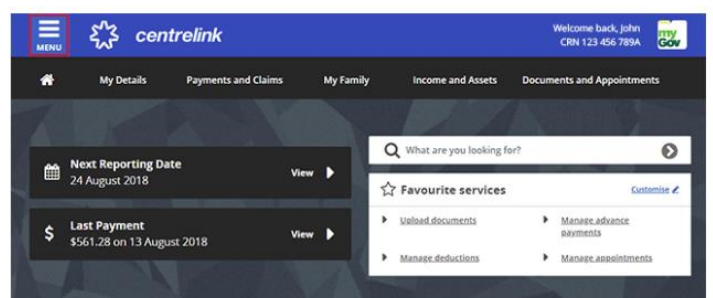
MENU

centrelink

Welcome back, John
CRN 123 456 789A

myGov

My Details
Payments and Claims
My Family
Income and Assets
Documents and Appointments

Next Reporting Date
24 August 2018
View

Last Payment
$561.28 on 13 August 2018
View

What are you looking for?

Favourite services
Customise

Upload documents
Manage advance payments
Manage deductions
Manage appointments